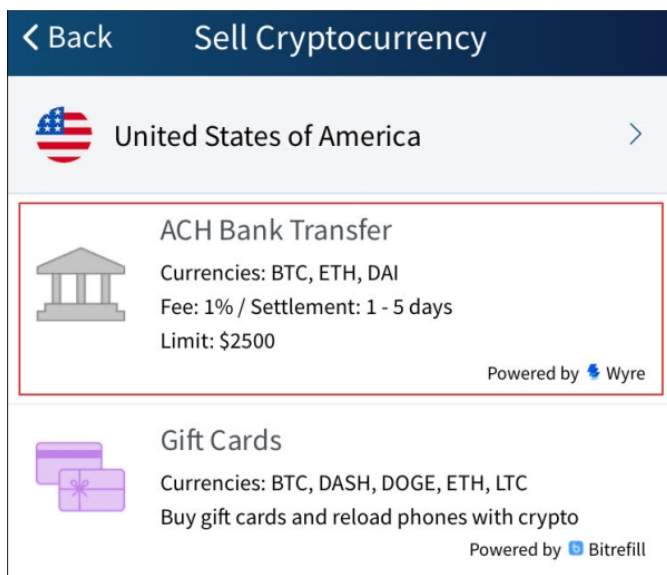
< Back Sell Cryptocurrency

United States of America >

ACH Bank Transfer
Currencies: BTC, ETH, DAI
Fee: 1% / Settlement: 1 - 5 days
Limit: $2500
Powered by Wyre

Gift Cards
Currencies: BTC, DASH, DOGE, ETH, LTC
Buy gift cards and reload phones with crypto
Powered by Bitrefill